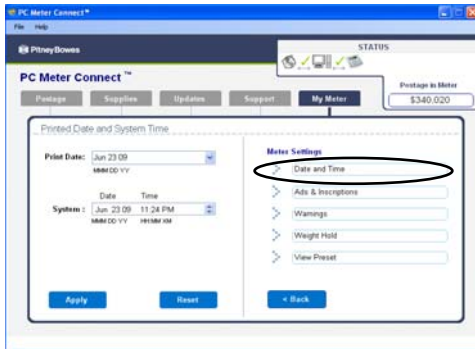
PC Meter Connect™

File Help

Pitney Bowes

STATUS

PC Meter Connect™

Postage in Meter

$340.020

Postage | Supplies | Updates | Support | My Meter

Printed Date and System Time

Print Date: Jun 23 09

MMM DD YY

Date Time

System : Jun 23 09 11:24 PM

MMM DD YY HH MM XM

Apply

Reset

Meter Settings

Date and Time

Ads & Inscriptions

Warnings

Weight Hold

View Preset

< Back